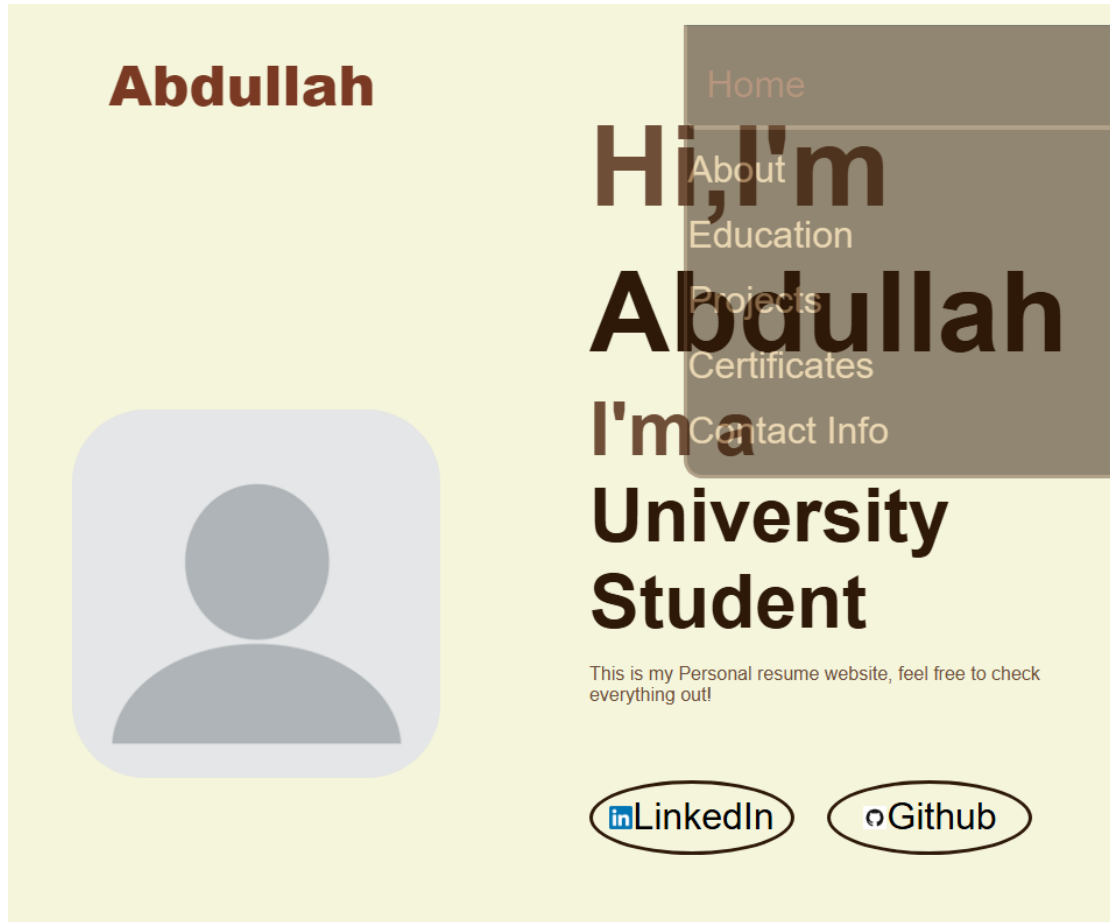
Abdullah

Home

About

Education

Projects

Certificates

Contact Info

Hi,I'm Abdullah

I'm a University Student

This is my Personal resume website, feel free to check everything out!

LinkedIn

Github